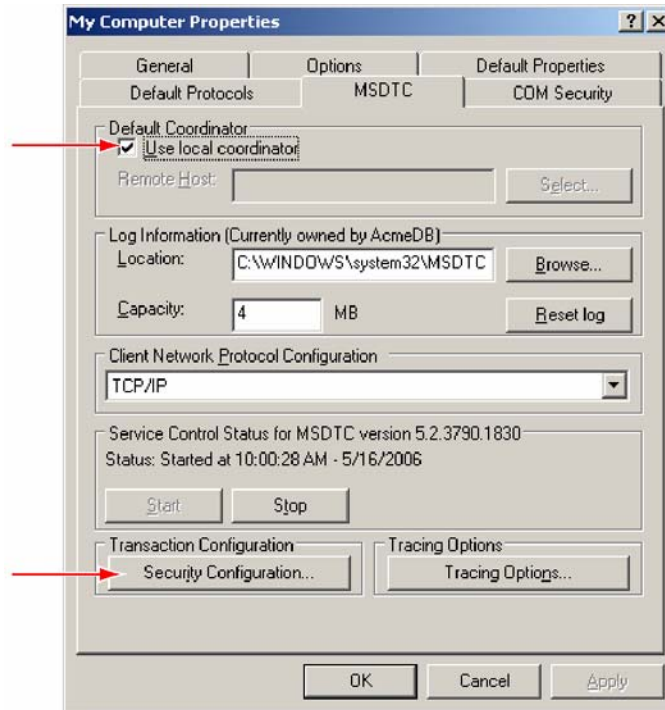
My Computer Properties

? X

General | Options | Default Properties

Default Protocols | MSDTC | COM Security

Default Coordinator

Use local coordinator

Remote Host:

Select...

Log Information (Currently owned by AcmeDB)

Location: C:\WINDOWS\system32\MSDTC

Browse...

Capacity: 4 MB

Reset log

Client Network Protocol Configuration

TCP/IP

Service Control Status for MSDTC version 5.2.3790.1830

Status: Started at 10:00:28 AM - 5/16/2006

Start

Stop

Transaction Configuration

Security Configuration...

Tracing Options

Tracing Options...

OK

Cancel

Apply